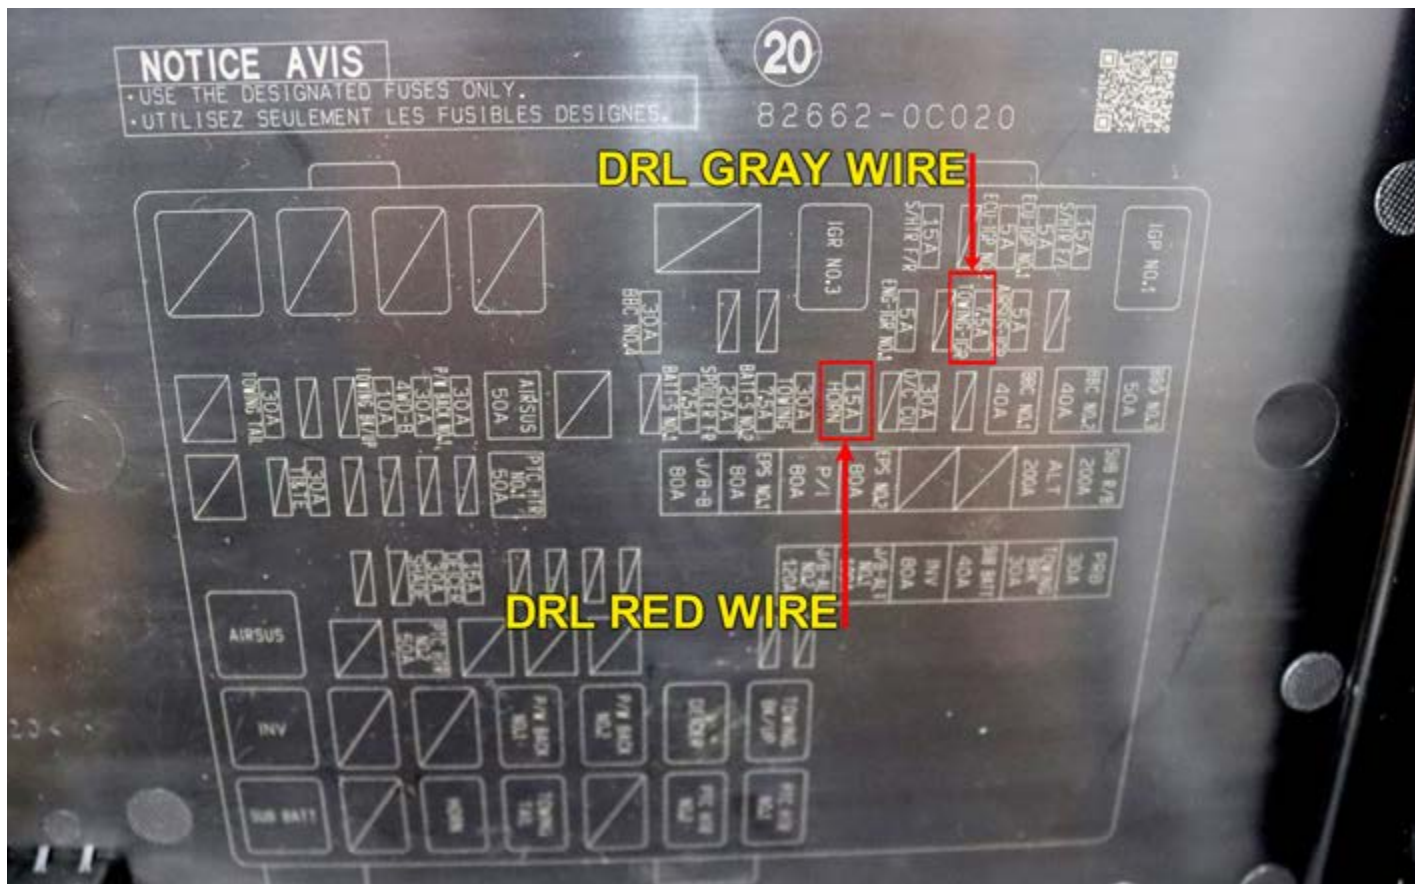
NOTICE AVIS
·USE THE DESIGNATED FUSES ONLY.
·UTILISEZ SEULEMENT LES FUSIBLES DESIGNES.

20

82662-0C020

DRL GRAY WIRE

IGR NO.3

15A S/HTR F/R

5A ECU IGP NO.1

5A ECU IGP NO.2

15A S/HTR F/L

IGP NO.1

30A BBC NO.4

5A ENG IGP NO.4

10A TOWING IGP

5A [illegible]

30A TOWING TAIL

10A TOWING BK/UP

30A 4WD B

30A P/W BACK NO.1

AIRSUS 50A

7.5A BATT-S NO.1

20A SPOILER F/R

7.5A BATT-S NO.2

30A TOWING

15A HORN

30A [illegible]

40A BBC NO.1

40A BBC NO.2

50A RRSV NO.3

30A TR-TE

PTC HTR NO.1 50A

80A J/B-B

80A EPS NO.1

80A P/1

80A EPS NO.2

200A ALT

200A SUB R/B

120A J/B-A NO.2

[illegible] J/B-A NO.1

80A INV

40A SUB BATT

30A TOWING SUB

30A PRB

DRL RED WIRE

AIRSUS

PTC HTR NO.2 50A

INV

P/W BACK NO.1

P/W BACK NO.2

DEFOGGER

TOWING BK/UP

SUB BATT

HORN

TOWING TAIL

PTC HTR NO.2

PTC HTR NO.3